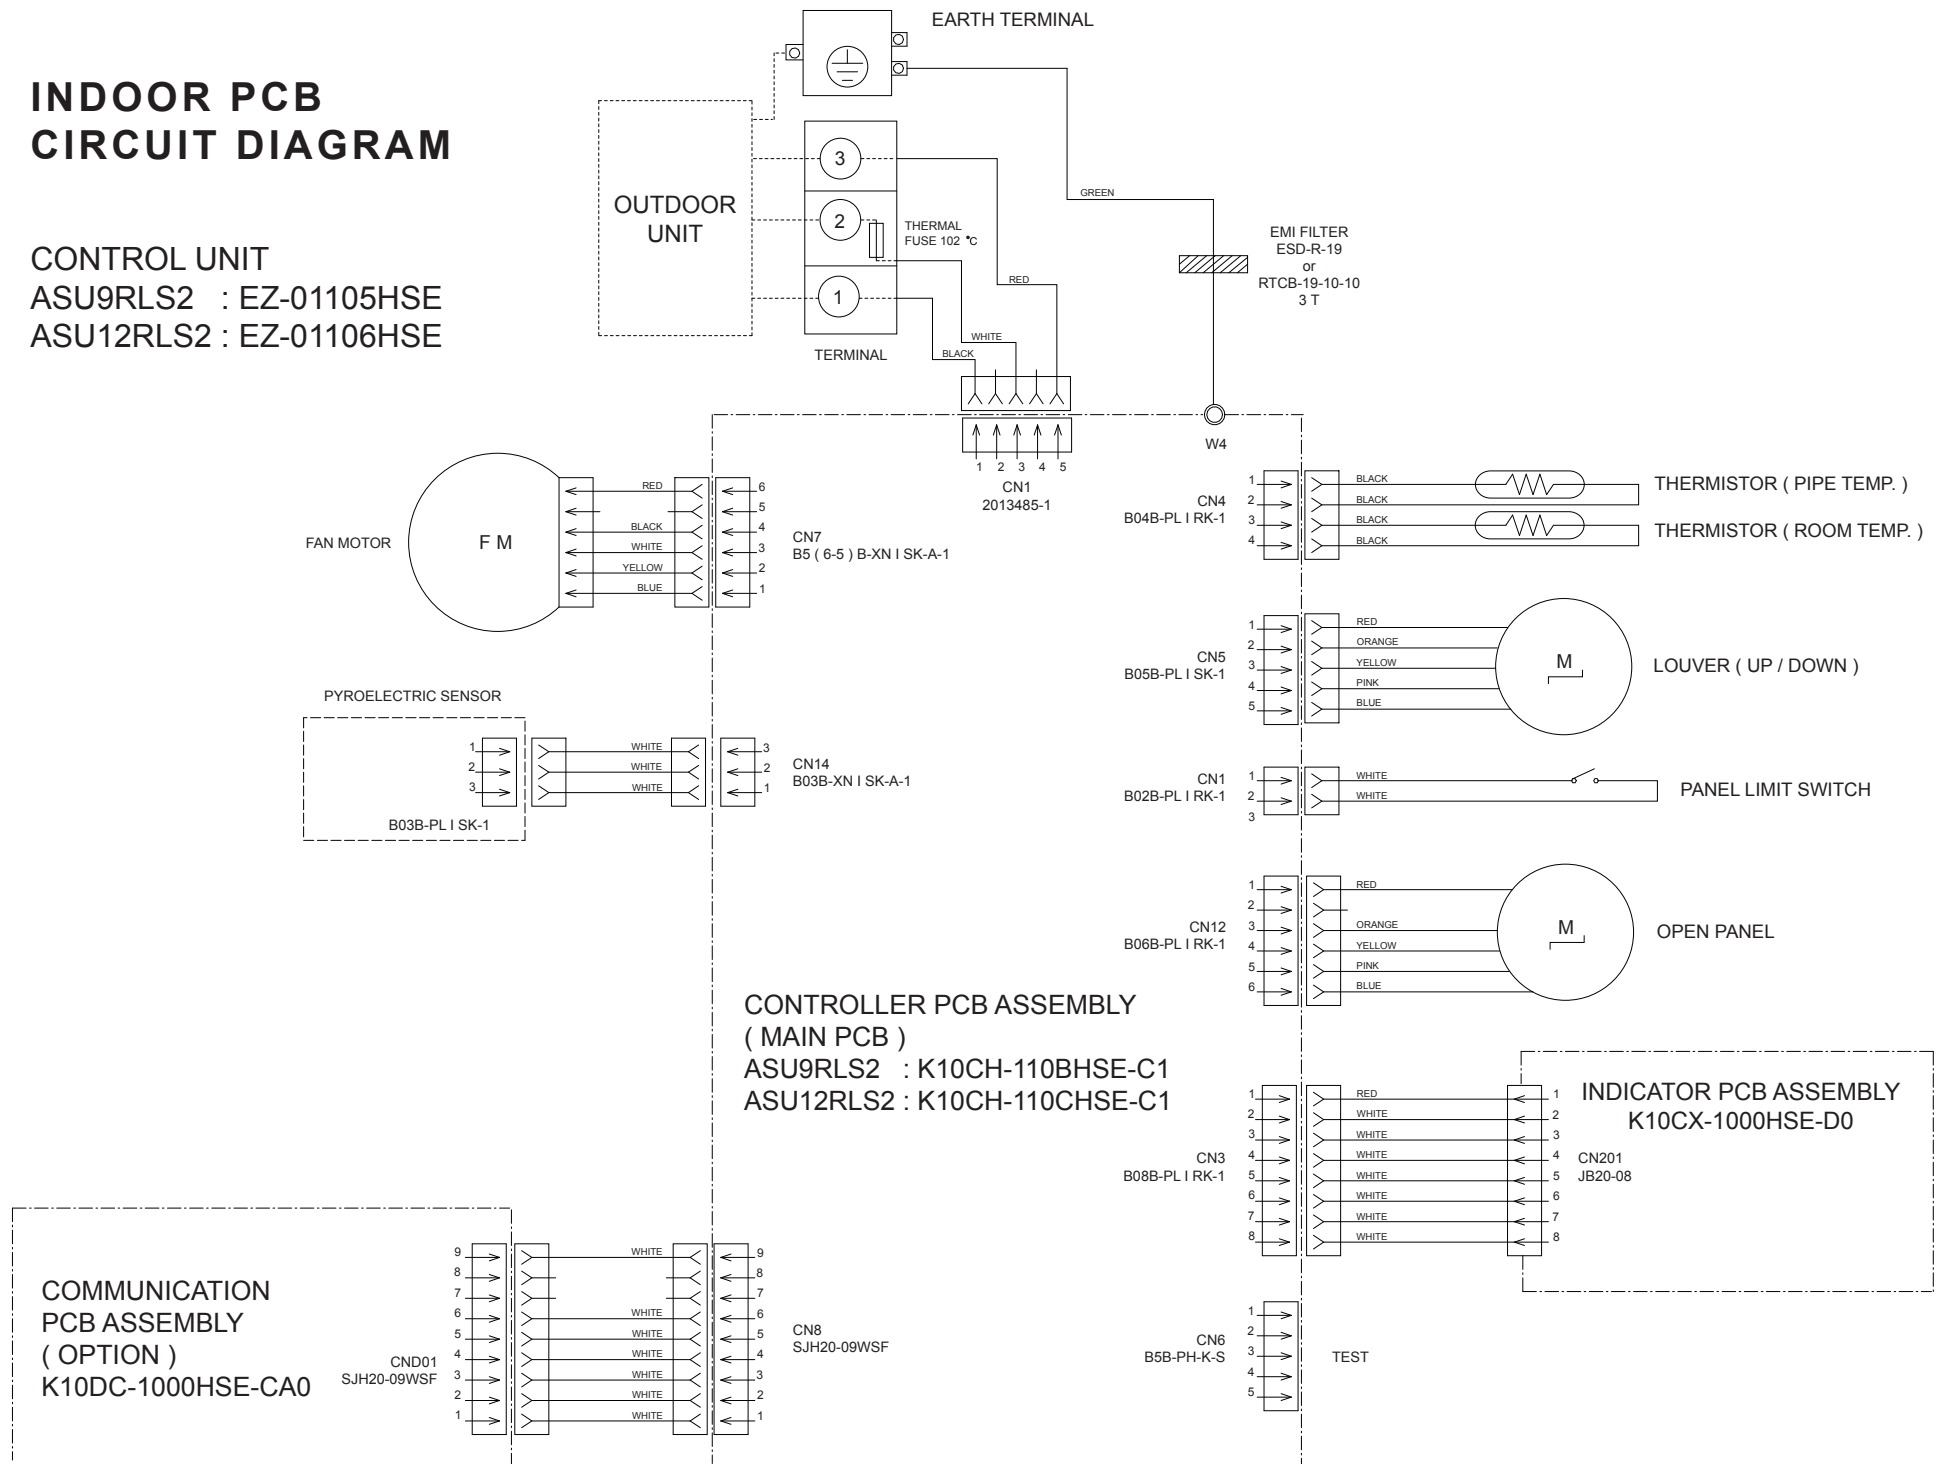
INDOOR PCB
CIRCUIT DIAGRAM

CONTROL UNIT
ASU9RLS2 : EZ-01105HSE
ASU12RLS2 : EZ-01106HSE

EARTH TERMINAL

OUTDOOR UNIT

3
2
1

THERMAL FUSE 102 °C

TERMINAL

GREEN
RED
WHITE
BLACK

EMI FILTER
ESD-R-19
or
RTCB-19-10-10
3 T

W4

1 2 3 4 5
CN1
2013485-1

FAN MOTOR
F M
RED
BLACK
WHITE
YELLOW
BLUE
6
5
4
3
2
1
CN7
B5 ( 6-5 ) B-XN I SK-A-1

PYROELECTRIC SENSOR
1
2
3
B03B-PL I SK-1
WHITE
WHITE
WHITE
3
2
1
CN14
B03B-XN I SK-A-1

CN4
B04B-PL I RK-1
1
2
3
4
BLACK
BLACK
BLACK
BLACK
THERMISTOR ( PIPE TEMP. )
THERMISTOR ( ROOM TEMP. )

CN5
B05B-PL I SK-1
1
2
3
4
5
RED
ORANGE
YELLOW
PINK
BLUE
M
LOUVER ( UP / DOWN )

CN1
B02B-PL I RK-1
1
2
3
WHITE
WHITE
PANEL LIMIT SWITCH

CN12
B06B-PL I RK-1
1
2
3
4
5
6
RED
ORANGE
YELLOW
PINK
BLUE
M
OPEN PANEL

CONTROLLER PCB ASSEMBLY
( MAIN PCB )
ASU9RLS2 : K10CH-110BHSE-C1
ASU12RLS2 : K10CH-110CHSE-C1

CN3
B08B-PL I RK-1
1
2
3
4
5
6
7
8
RED
WHITE
WHITE
WHITE
WHITE
WHITE
WHITE
WHITE
1
2
3
4
5
6
7
8
INDICATOR PCB ASSEMBLY
K10CX-1000HSE-D0
CN201
JB20-08

COMMUNICATION
PCB ASSEMBLY
( OPTION )
K10DC-1000HSE-CA0
CND01
SJH20-09WSF
9
8
7
6
5
4
3
2
1
WHITE
WHITE
WHITE
WHITE
WHITE
WHITE
WHITE
9
8
7
6
5
4
3
2
1
CN8
SJH20-09WSF

CN6
B5B-PH-K-S
1
2
3
4
5
TEST